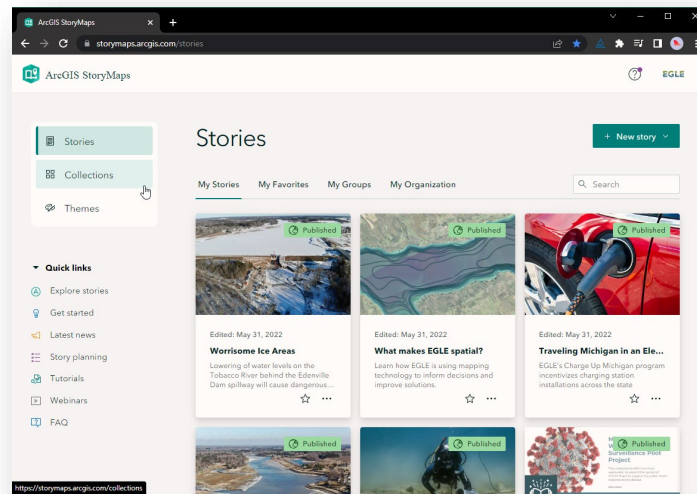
ArcGIS StoryMaps ×  +

storymaps.arcgis.com/stories

ArcGIS StoryMaps

EGLE

Stories

Collections

Themes

Quick links

Explore stories

Get started

Latest news

Story planning

Tutorials

Webinars

FAQ

Stories

+ New story

My Stories   My Favorites   My Groups   My Organization

Search

Published

Edited: May 31, 2022

Worrisome Ice Areas

Lowering of water levels on the Tobacco River behind the Edenville Dam spillway will cause dangerous...

Published

Edited: May 31, 2022

What makes EGLE spatial?

Learn how EGLE is using mapping technology to inform decisions and improve solutions.

Published

Edited: May 31, 2022

Traveling Michigan in an Ele...

EGLE's Charge Up Michigan program incentivizes charging station installations across the state

Published

Published

Published

Surveillance Pilot Project

https://storymaps.arcgis.com/collections